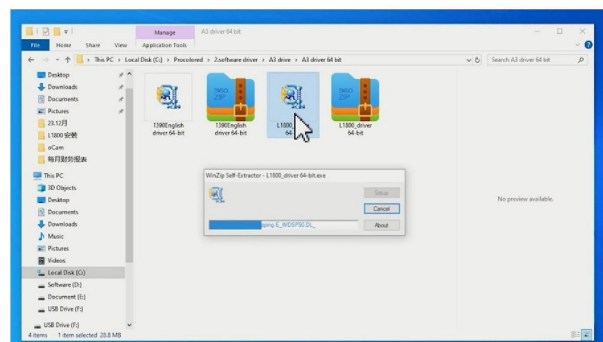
Manage A3 driver 64 bit

File Home Share View Application Tools

This PC > Local Disk (C:) > Procolored > 2.software driver > A3 drive > A3 driver 64 bit

Search A3 driver 64 bit

Desktop
Downloads
Documents
Pictures
23.12月
L1800 安装
oCam
每月财务报表

This PC
3D Objects
Desktop
Documents
Downloads
Music
Pictures
Videos
Local Disk (C:)
Software (D:)
Document (E:)
USB Drive (F:)
USB Drive (F:)

4 items 1 item selected 28.8 MB

1390English driver 64-bit

1390English driver 64-bit

L1800 64-

L1800_driver 64-bit

No preview available.

WinZip Self-Extractor - L1800_driver 64-bit.exe

Setup
Cancel
About

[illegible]ping E_WDSPS0.DL_